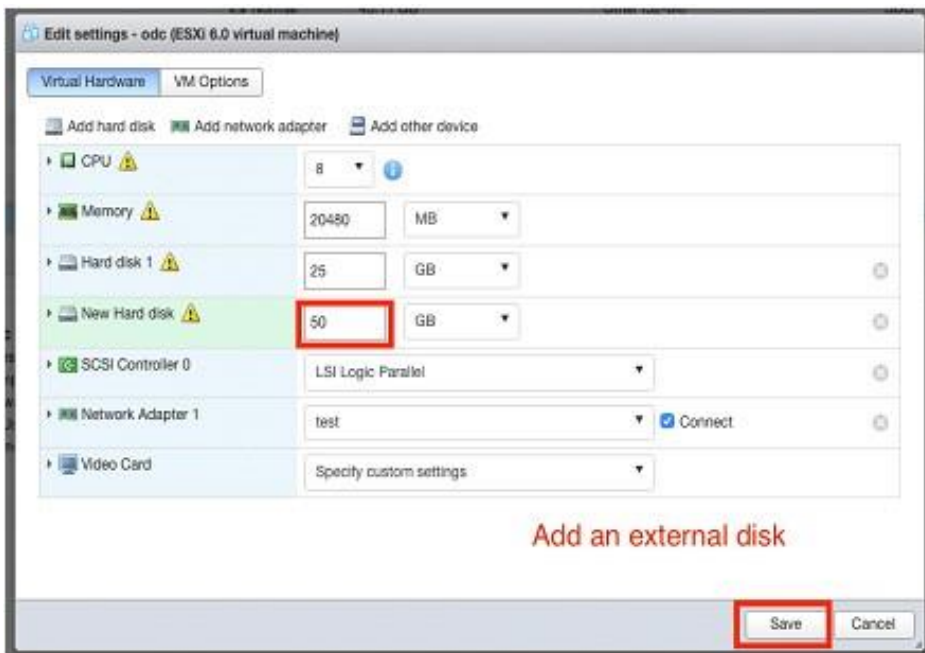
Edit settings - odc (ESXi 6.0 virtual machine)

Virtual Hardware | VM Options

Add hard disk | Add network adapter | Add other device

| | |
|---|---|
| CPU | 8 |
| Memory | 20480 MB |
| Hard disk 1 | 25 GB |
| New Hard disk | 50 GB |
| SCSI Controller 0 | LSI Logic Parallel |
| Network Adapter 1 | test Connect |
| Video Card | Specify custom settings |

Add an external disk

Save | Cancel